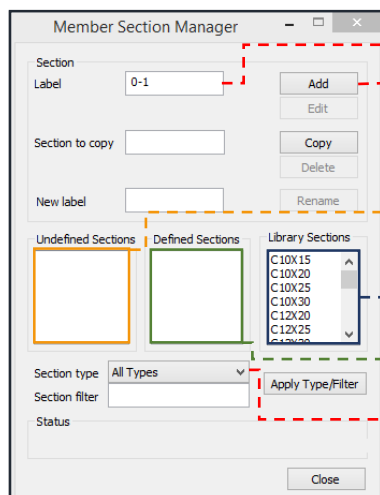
Member Section Manager

Section

Label 0-1

Add

Edit

Section to copy

Copy

Delete

New label

Rename

Undefined Sections

Defined Sections

Library Sections

C10X15
C10X20
C10X25
C10X30
C12X20
C12X25
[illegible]

Section type All Types

Section filter

Apply Type/Filter

Status

Close